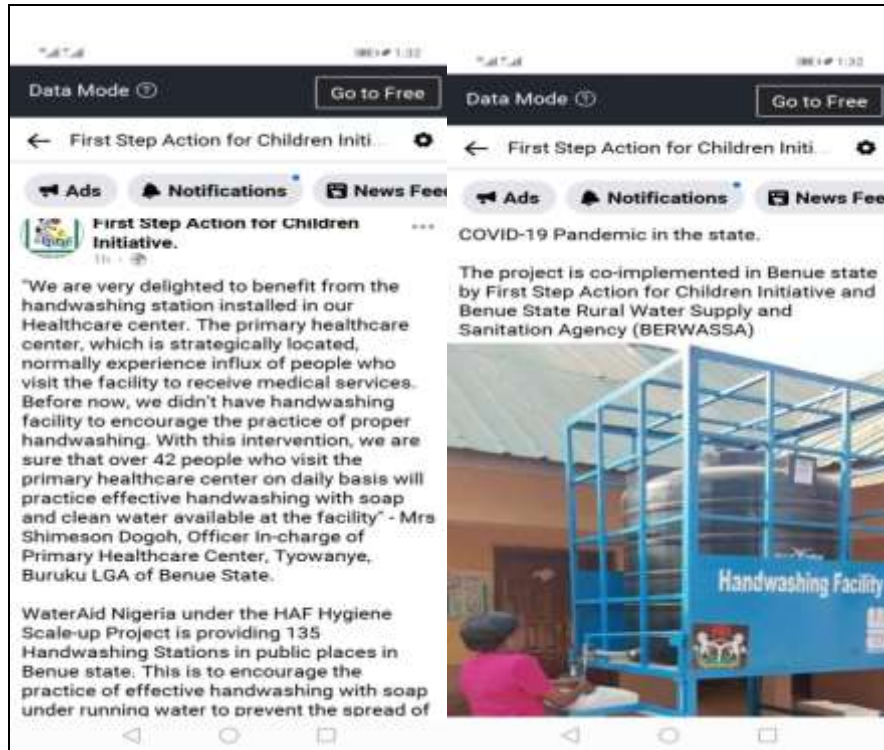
1:32

Data Mode ⓘ

Go to Free

First Step Action for Children Initi...

Ads

Notifications

News Feed

First Step Action for Children Initiative.

1h ·

"We are very delighted to benefit from the handwashing station installed in our Healthcare center. The primary healthcare center, which is strategically located, normally experience influx of people who visit the facility to receive medical services. Before now, we didn't have handwashing facility to encourage the practice of proper handwashing. With this intervention, we are sure that over 42 people who visit the primary healthcare center on daily basis will practice effective handwashing with soap and clean water available at the facility" - Mrs Shimeson Dogoh, Officer In-charge of Primary Healthcare Center, Tyowanye, Buruku LGA of Benue State.

WaterAid Nigeria under the HAF Hygiene Scale-up Project is providing 135 Handwashing Stations in public places in Benue state. This is to encourage the practice of effective handwashing with soap under running water to prevent the spread of

1:32

Data Mode ⓘ

Go to Free

First Step Action for Children Initi...

Ads

Notifications

News Feed

COVID-19 Pandemic in the state.

The project is co-implemented in Benue state by First Step Action for Children Initiative and Benue State Rural Water Supply and Sanitation Agency (BERWASSA)

Handwashing Facility